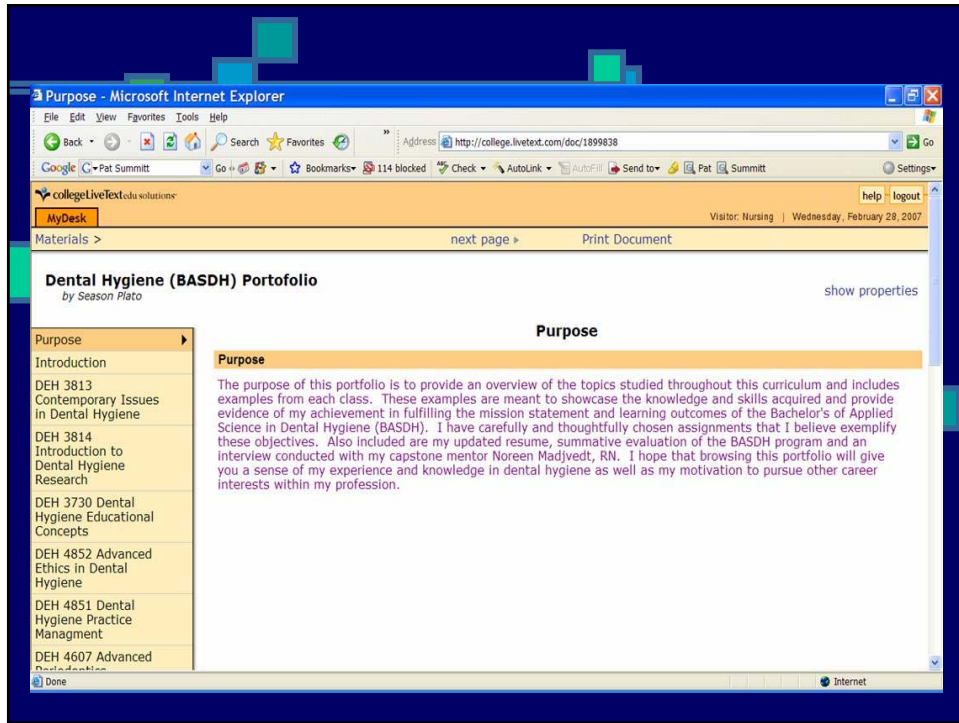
Purpose - Microsoft Internet Explorer

File Edit View Favorites Tools Help

Back Search Favorites Address http://college.livetext.com/doc/1899838 Go

Google Pat Summitt Go Bookmarks 114 blocked Check AutoLink AutoFill Send to Pat Summitt Settings

collegeLiveText edu solutions help logout

MyDesk Visitor: Nursing | Wednesday, February 28, 2007

Materials > next page ▸ Print Document

Dental Hygiene (BASDH) Portofolio
by Season Plato

show properties

Purpose
Introduction
DEH 3813 Contemporary Issues in Dental Hygiene
DEH 3814 Introduction to Dental Hygiene Research
DEH 3730 Dental Hygiene Educational Concepts
DEH 4852 Advanced Ethics in Dental Hygiene
DEH 4851 Dental Hygiene Practice Managment
DEH 4607 Advanced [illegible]

Purpose

Purpose

The purpose of this portfolio is to provide an overview of the topics studied throughout this curriculum and includes examples from each class. These examples are meant to showcase the knowledge and skills acquired and provide evidence of my achievement in fulfilling the mission statement and learning outcomes of the Bachelor's of Applied Science in Dental Hygiene (BASDH). I have carefully and thoughtfully chosen assignments that I believe exemplify these objectives. Also included are my updated resume, summative evaluation of the BASDH program and an interview conducted with my capstone mentor Noreen Madjvedt, RN. I hope that browsing this portfolio will give you a sense of my experience and knowledge in dental hygiene as well as my motivation to pursue other career interests within my profession.

Done Internet